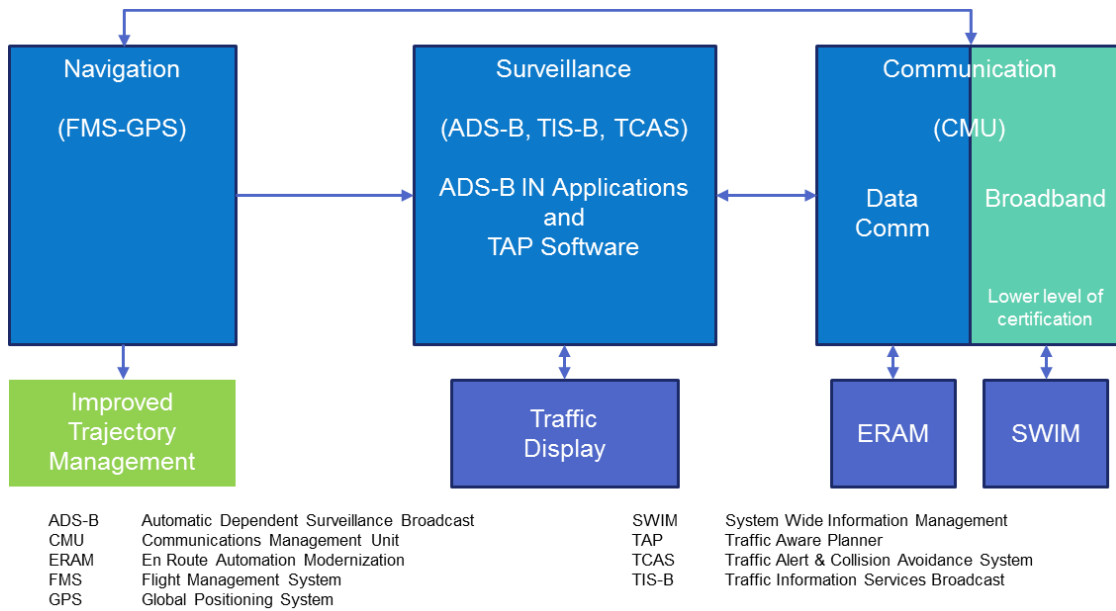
Navigation

(FMS-GPS)

Surveillance

(ADS-B, TIS-B, TCAS)

ADS-B IN Applications and TAP Software

Communication

(CMU)

Data Comm

Broadband

Lower level of certification

Improved Trajectory Management

Traffic Display

ERAM

SWIM

| | | | |
|---|---|---|---|
| ADS-B | Automatic Dependent Surveillance Broadcast | SWIM | System Wide Information Management |
| CMU | Communications Management Unit | TAP | Traffic Aware Planner |
| ERAM | En Route Automation Modernization | TCAS | Traffic Alert & Collision Avoidance System |
| FMS | Flight Management System | TIS-B | Traffic Information Services Broadcast |
| GPS | Global Positioning System | | |